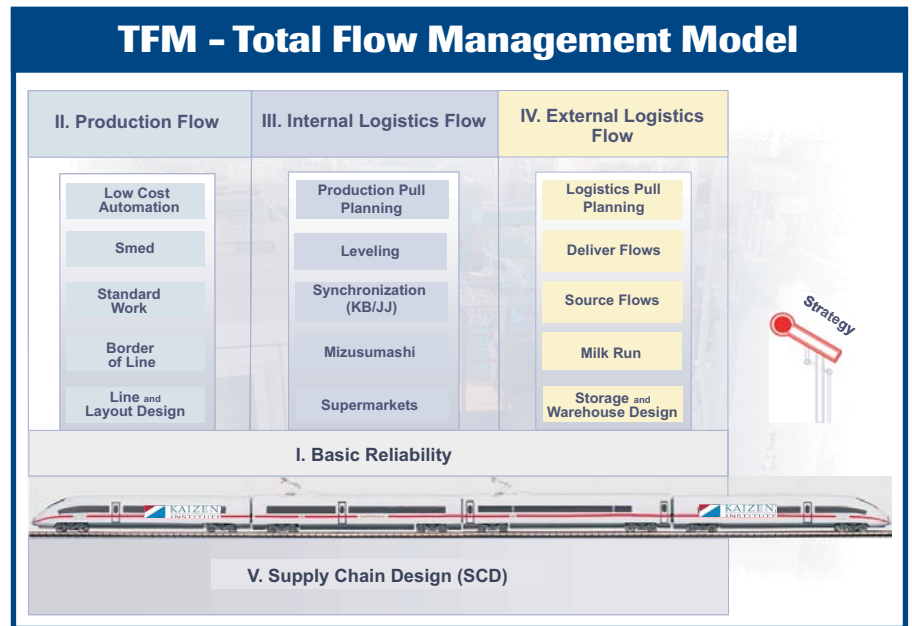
TFM - Total Flow Management Model

II. Production Flow

Low Cost Automation

Smed

Standard Work

Border of Line

Line and Layout Design

III. Internal Logistics Flow

Production Pull Planning

Leveling

Synchronization (KB/JJ)

Mizusumashi

Supermarkets

IV. External Logistics Flow

Logistics Pull Planning

Deliver Flows

Source Flows

Milk Run

Storage and Warehouse Design

Strategy

I. Basic Reliability

KAIZEN INSTITUTE

KAIZEN INSTITUTE

V. Supply Chain Design (SCD)